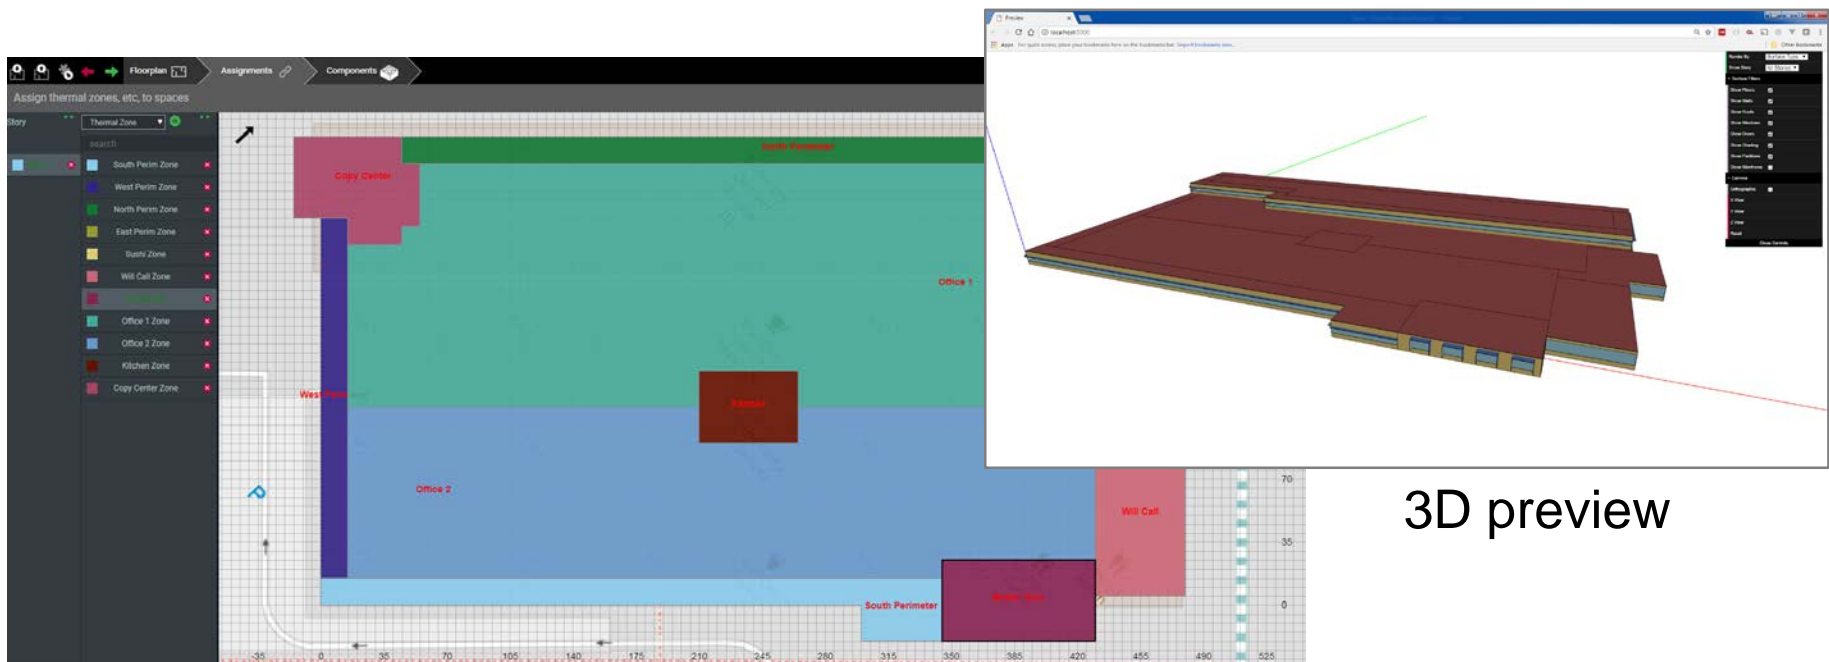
Floorplan Assignments Components

Assign thermal zones, etc, to spaces

Story

Thermal Zone

search

South Perim Zone

West Perim Zone

North Perim Zone

East Perim Zone

Sushi Zone

Will Call Zone

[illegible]

Office 1 Zone

Office 2 Zone

Kitchen Zone

Copy Center Zone

North Perimeter

Copy Center

Office 1

West Peri

Kitchen

Office 2

Will Call

Sushi Bar

South Perimeter

70

35

0

-35 0 35 70 105 140 175 210 245 280 315 350 385 420 455 490 525

Preview

localhost:3000

3D preview